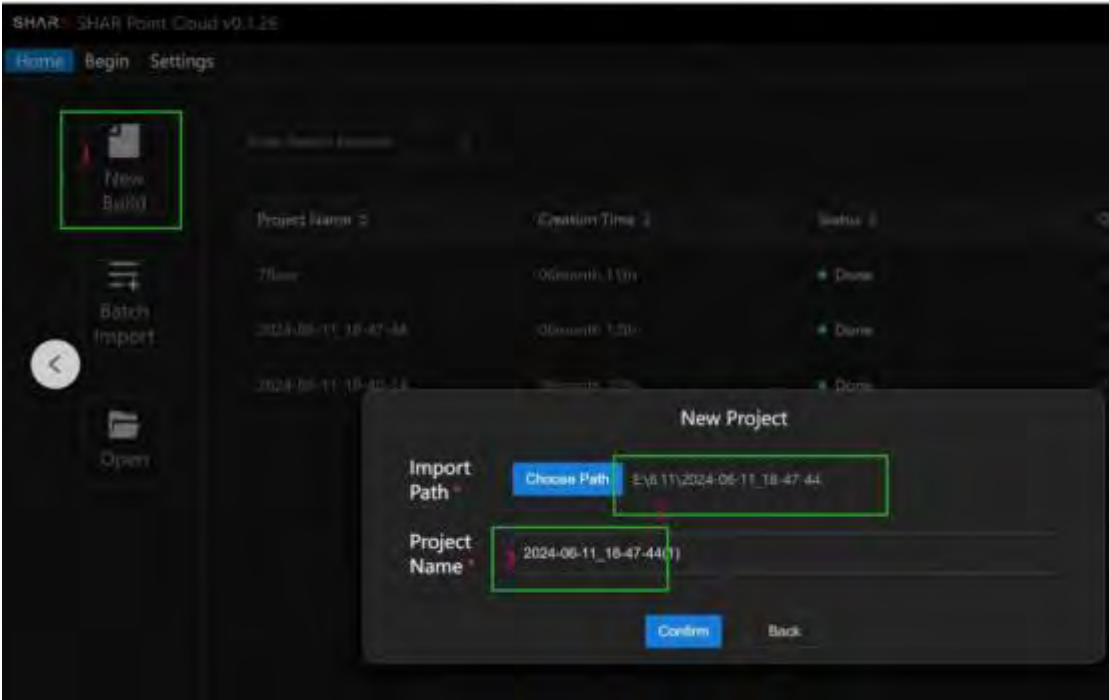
SHAR SHAR Point Cloud v0.1.26

Home Begin Settings

1

New Build

Batch Import

Open

Enter Search Keywords

| Project Name | Creation Time | Status |
|---|---|---|
| 7floor | 06month 11th | Done |
| 2024-06-11_18-47-44 | 06month 12th | Done |
| 2024-06-11_18-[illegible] | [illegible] | Done |

New Project

Import Path *

Choose Path

E:\6.11\2024-06-11_18-47-44

2

Project Name *

3

2024-06-11_18-47-44(1)

Confirm

Back